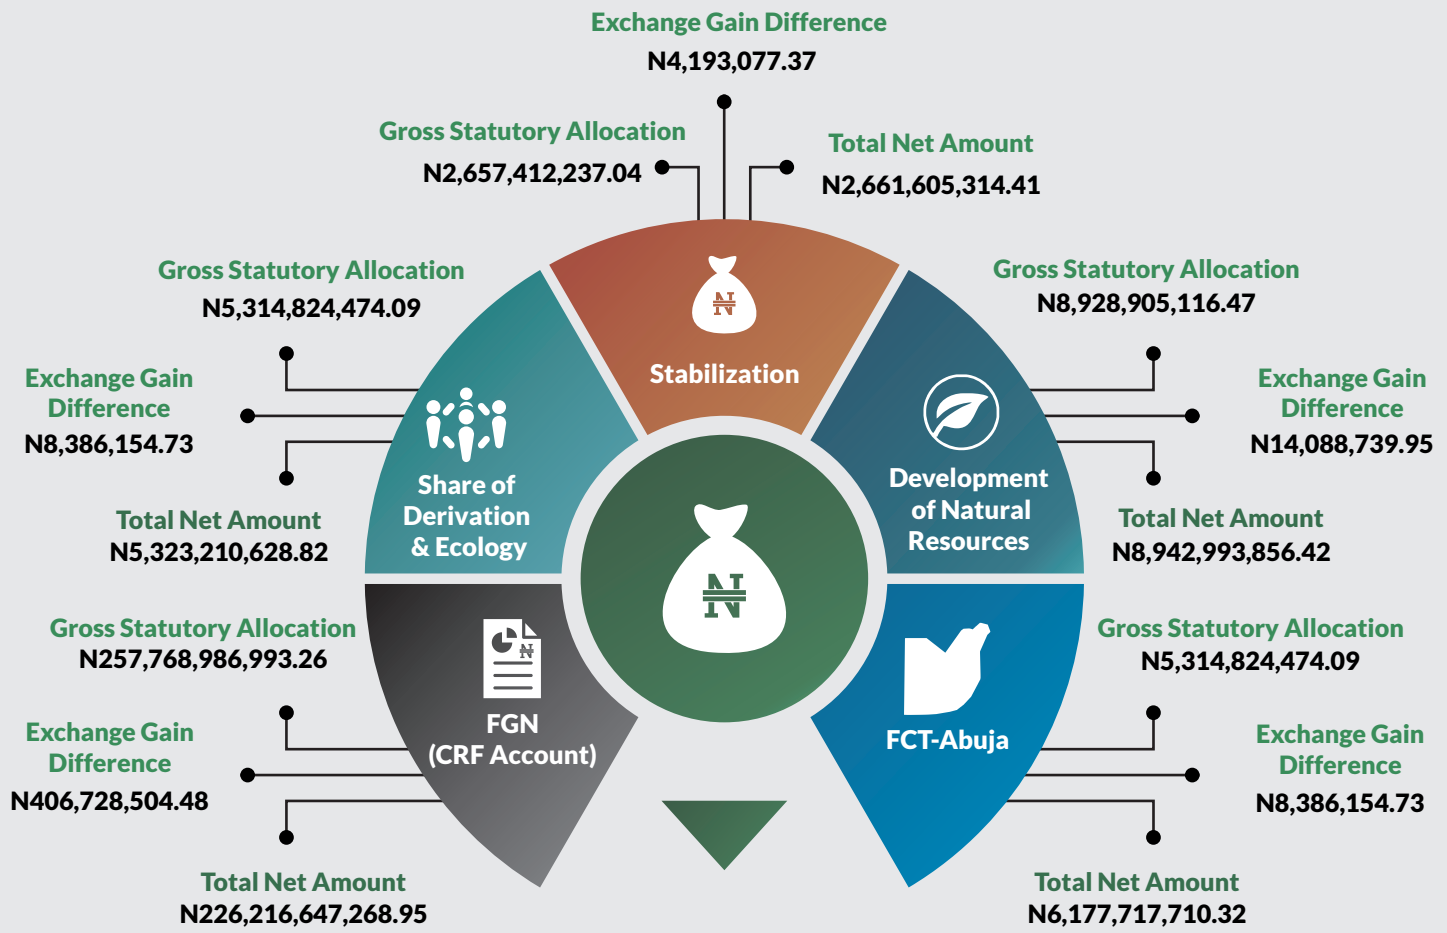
Exchange Gain Difference
N4,193,077.37

Gross Statutory Allocation
N2,657,412,237.04

Total Net Amount
N2,661,605,314.41

Stabilization

Gross Statutory Allocation
N5,314,824,474.09

Exchange Gain Difference
N8,386,154.73

Total Net Amount
N5,323,210,628.82

Share of Derivation & Ecology

Gross Statutory Allocation
N8,928,905,116.47

Exchange Gain Difference
N14,088,739.95

Total Net Amount
N8,942,993,856.42

Development of Natural Resources

Gross Statutory Allocation
N257,768,986,993.26

Exchange Gain Difference
N406,728,504.48

Total Net Amount
N226,216,647,268.95

FGN (CRF Account)

Gross Statutory Allocation
N5,314,824,474.09

Exchange Gain Difference
N8,386,154.73

Total Net Amount
N6,177,717,710.32

FCT-Abuja